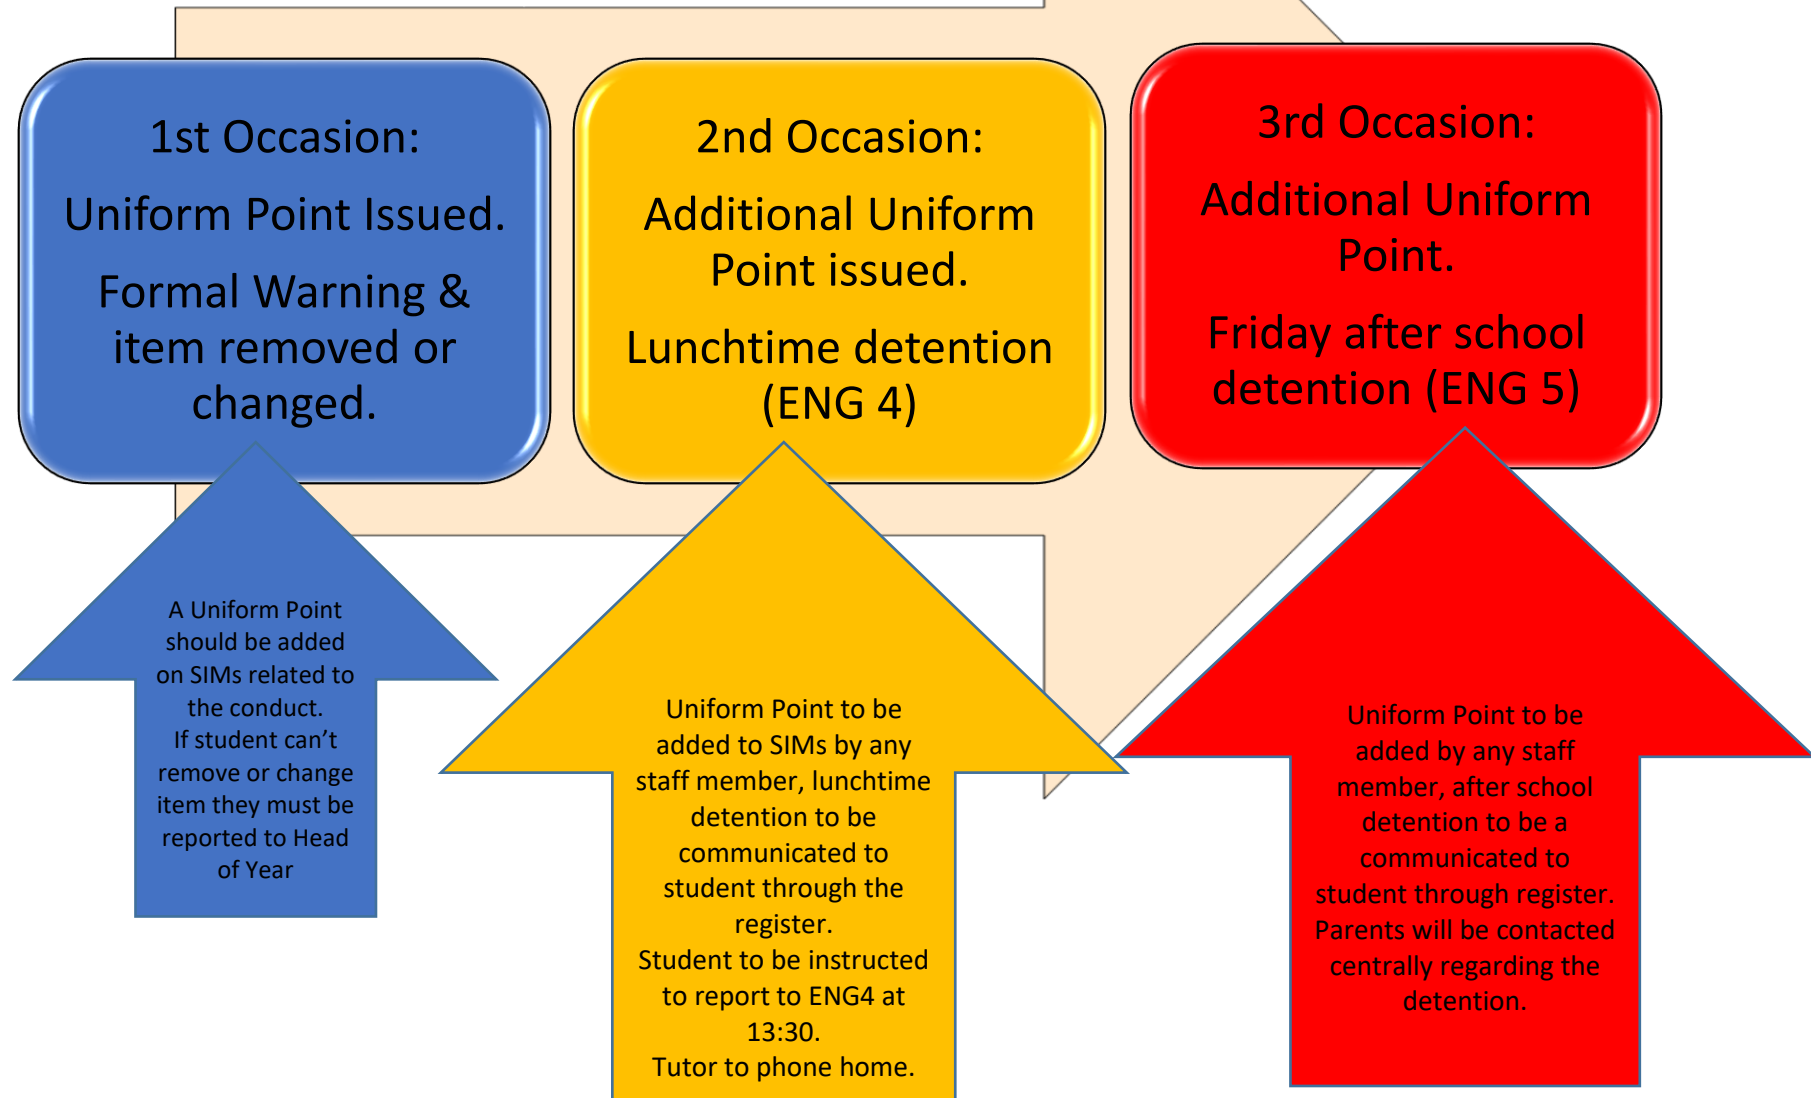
1st Occasion:

Uniform Point Issued.

Formal Warning & item removed or changed.

A Uniform Point should be added on SIMs related to the conduct.
If student can’t remove or change item they must be reported to Head of Year

2nd Occasion:

Additional Uniform Point issued.

Lunchtime detention (ENG 4)

Uniform Point to be added to SIMs by any staff member, lunchtime detention to be communicated to student through the register.
Student to be instructed to report to ENG4 at 13:30.
Tutor to phone home.

3rd Occasion:

Additional Uniform Point.

Friday after school detention (ENG 5)

Uniform Point to be added by any staff member, after school detention to be a communicated to student through register. Parents will be contacted centrally regarding the detention.